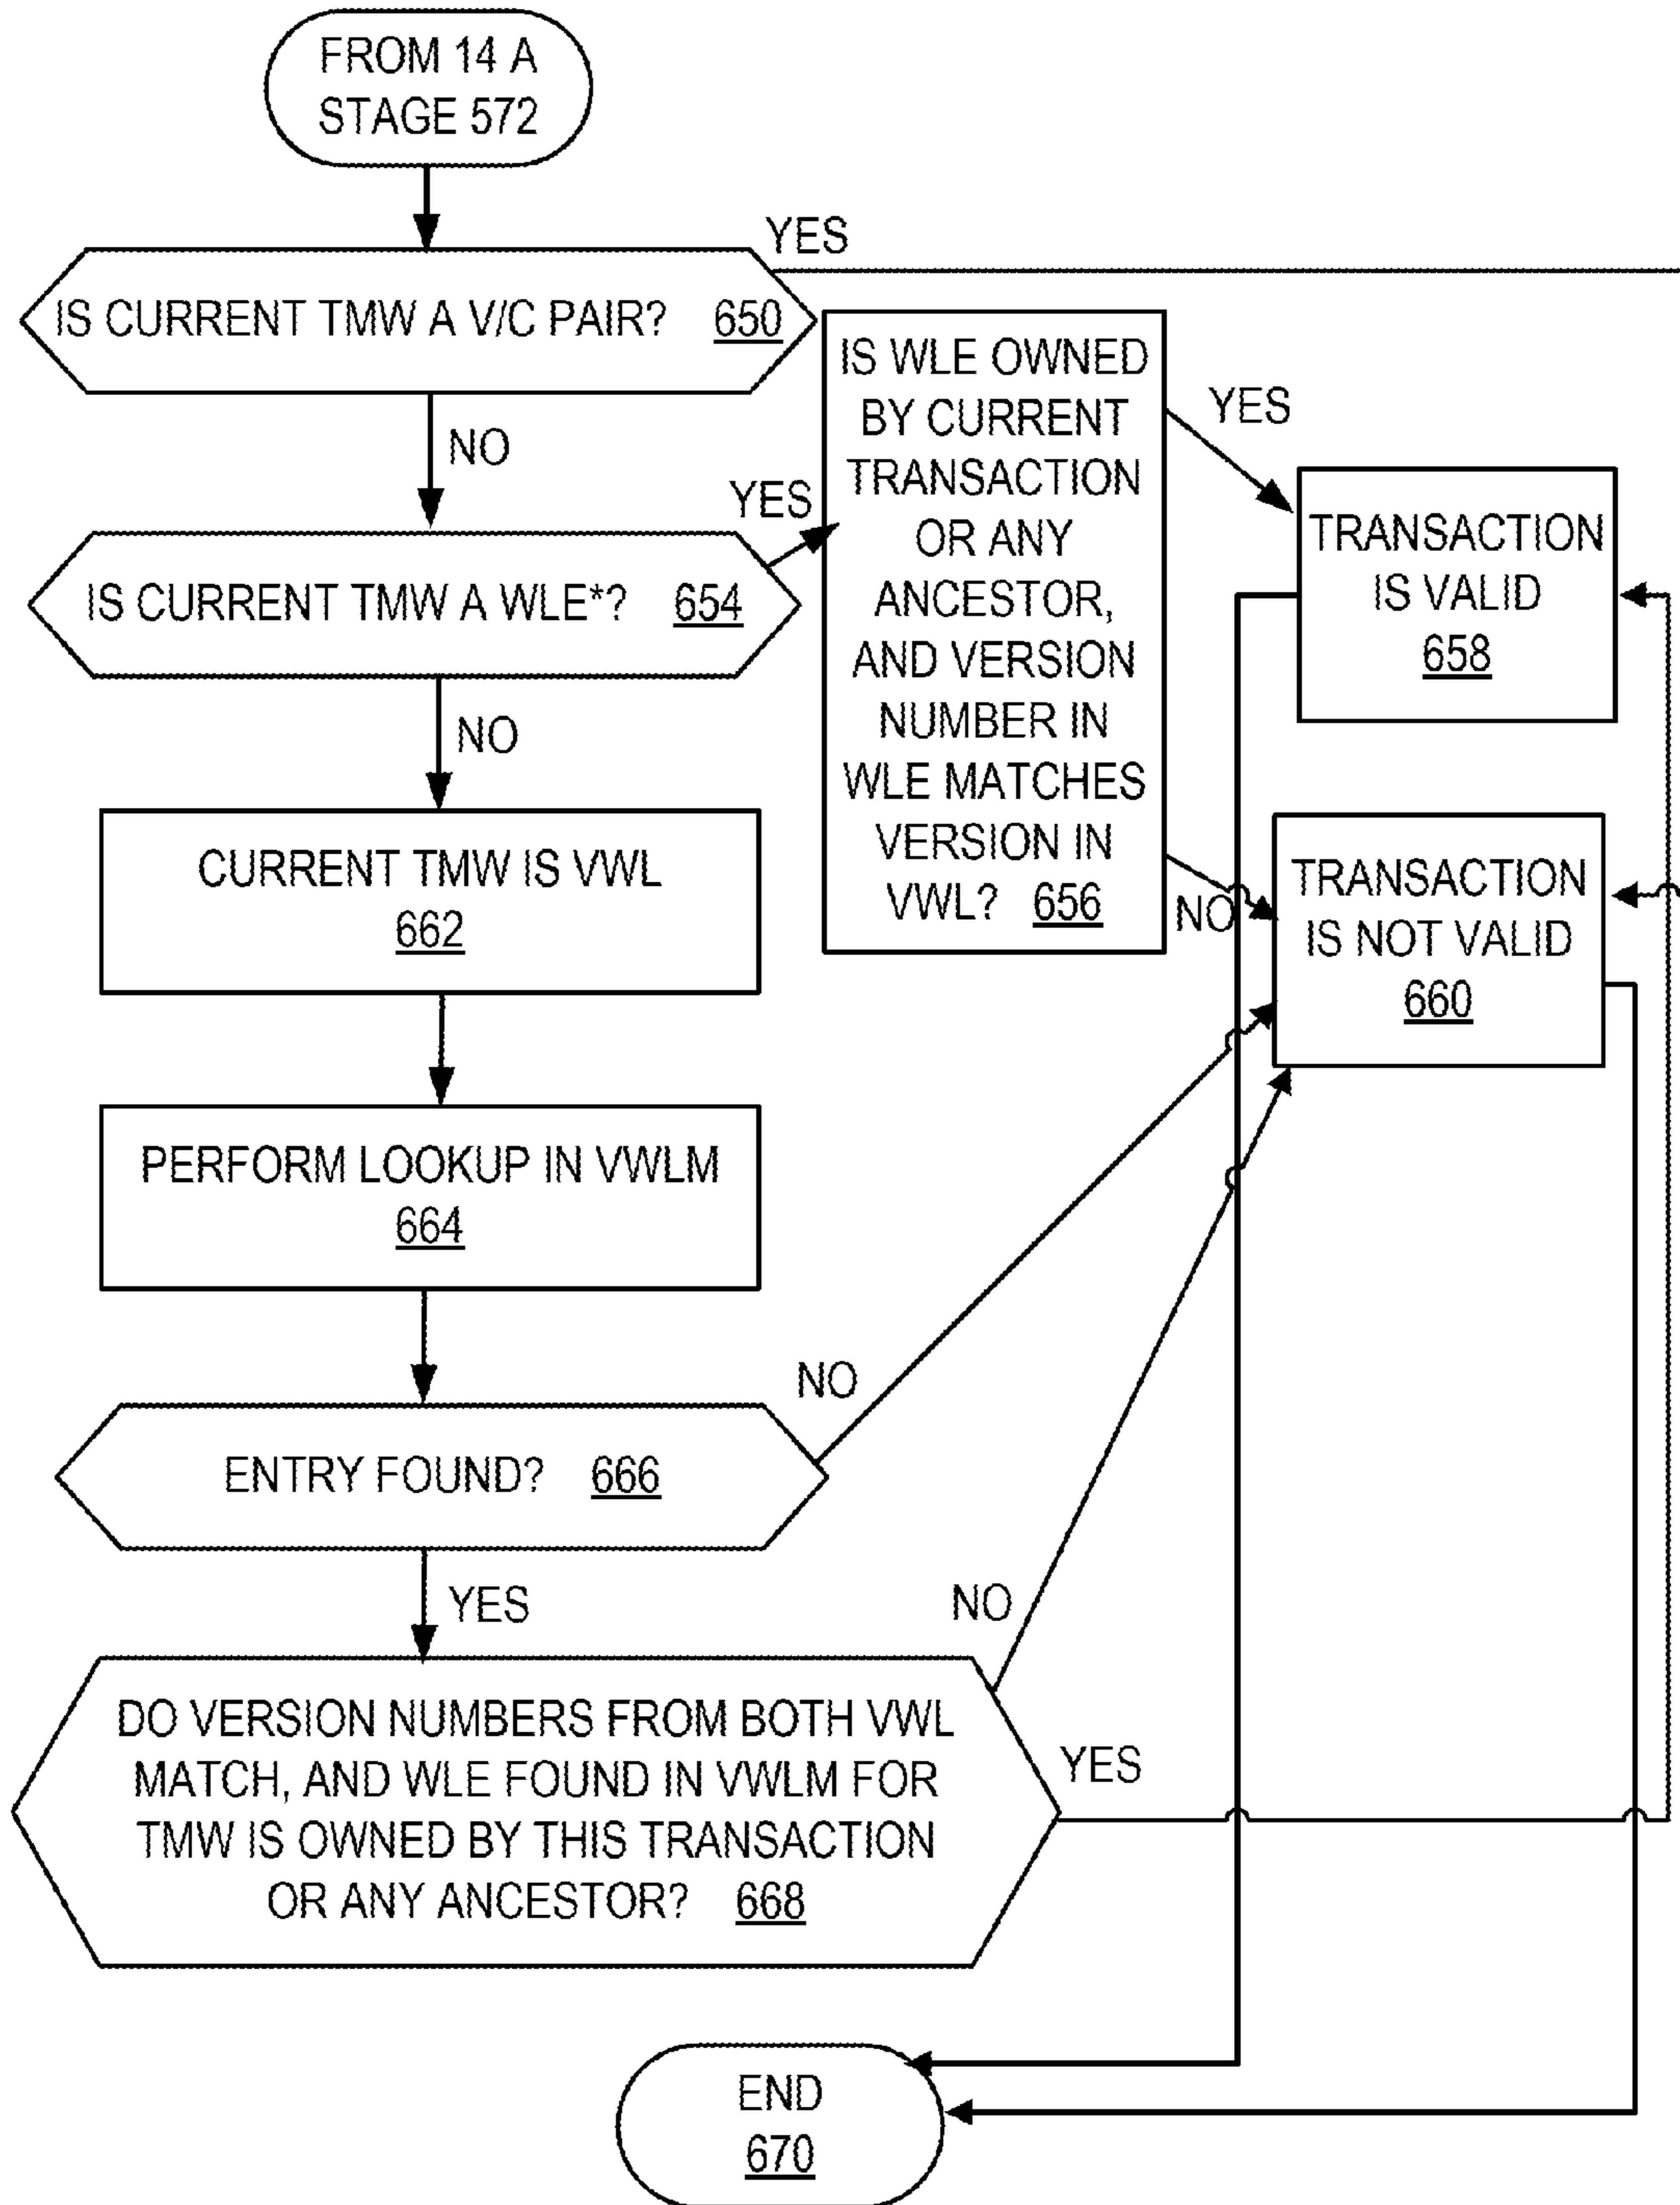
FROM 14 A
STAGE 572

YES

IS CURRENT TMW A V/C PAIR? 650

NO

IS WLE OWNED BY CURRENT TRANSACTION OR ANY ANCESTOR, AND VERSION NUMBER IN WLE MATCHES VERSION IN VWL? 656

YES

YES

TRANSACTION IS VALID 658

IS CURRENT TMW A WLE*? 654

NO

CURRENT TMW IS VWL 662

NO

TRANSACTION IS NOT VALID 660

PERFORM LOOKUP IN VWLM 664

NO

ENTRY FOUND? 666

YES

NO

DO VERSION NUMBERS FROM BOTH VWL MATCH, AND WLE FOUND IN VWLM FOR TMW IS OWNED BY THIS TRANSACTION OR ANY ANCESTOR? 668

YES

END 670